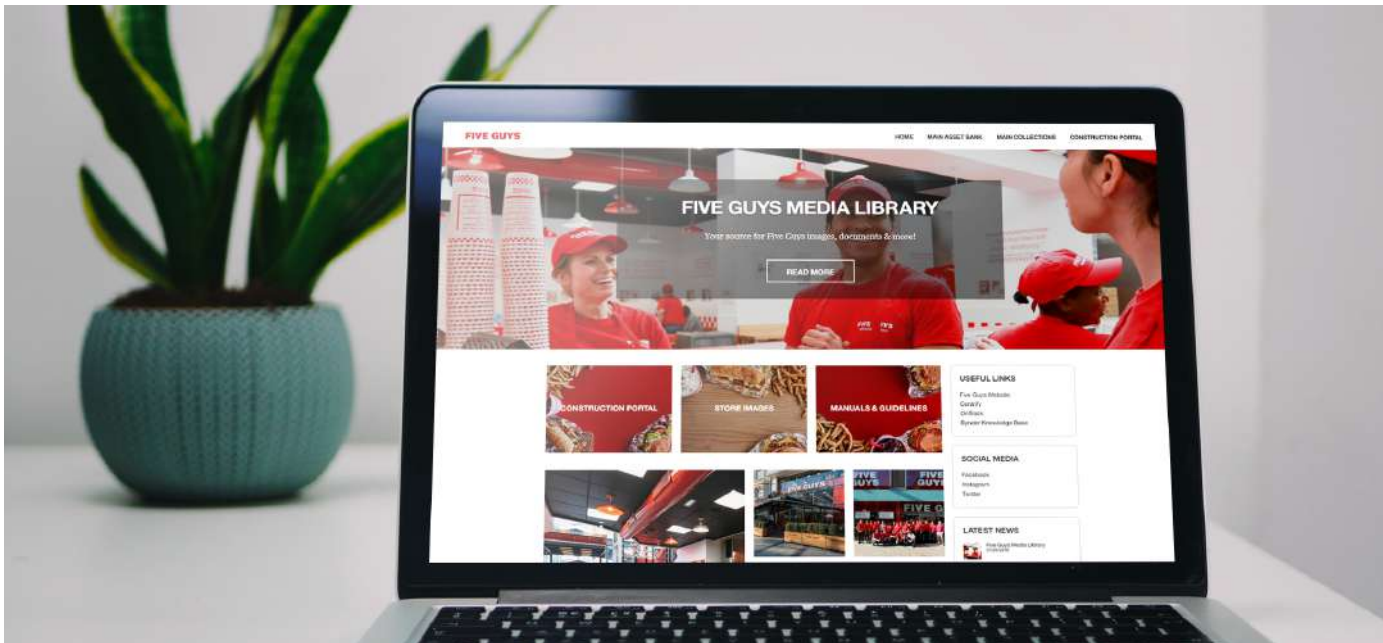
FIVE GUYS

HOME MAIN ASSET BANK MAIN COLLECTIONS CONSTRUCTION PORTAL

FIVE GUYS MEDIA LIBRARY

Your source for Five Guys images, documents & more!

READ MORE

CONSTRUCTION PORTAL

STORE IMAGES

MANUALS & GUIDELINES

USEFUL LINKS

Five Guys Website
Canary
Orifices
Bynder Knowledge Base

SOCIAL MEDIA

Facebook
Instagram
Twitter

LATEST NEWS

Five Guys Media Library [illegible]

FIVE GUYS

FIVE GUYS

FIVE GUYS